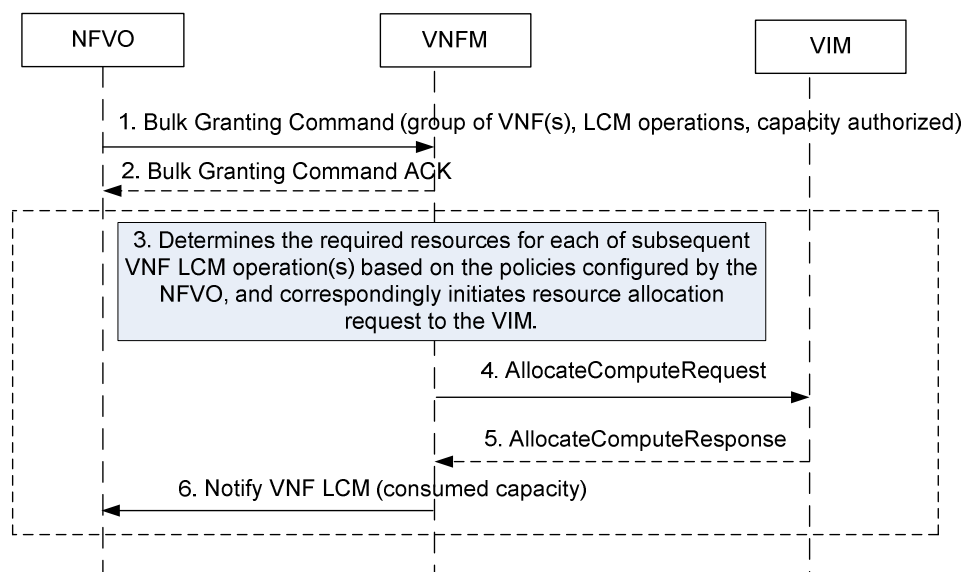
NFVO

VNFM

VIM

1. Bulk Granting Command (group of VNF(s), LCM operations, capacity authorized)

2. Bulk Granting Command ACK

3. Determines the required resources for each of subsequent VNF LCM operation(s) based on the policies configured by the NFVO, and correspondingly initiates resource allocation request to the VIM.

4. AllocateComputeRequest

5. AllocateComputeResponse

6. Notify VNF LCM (consumed capacity)